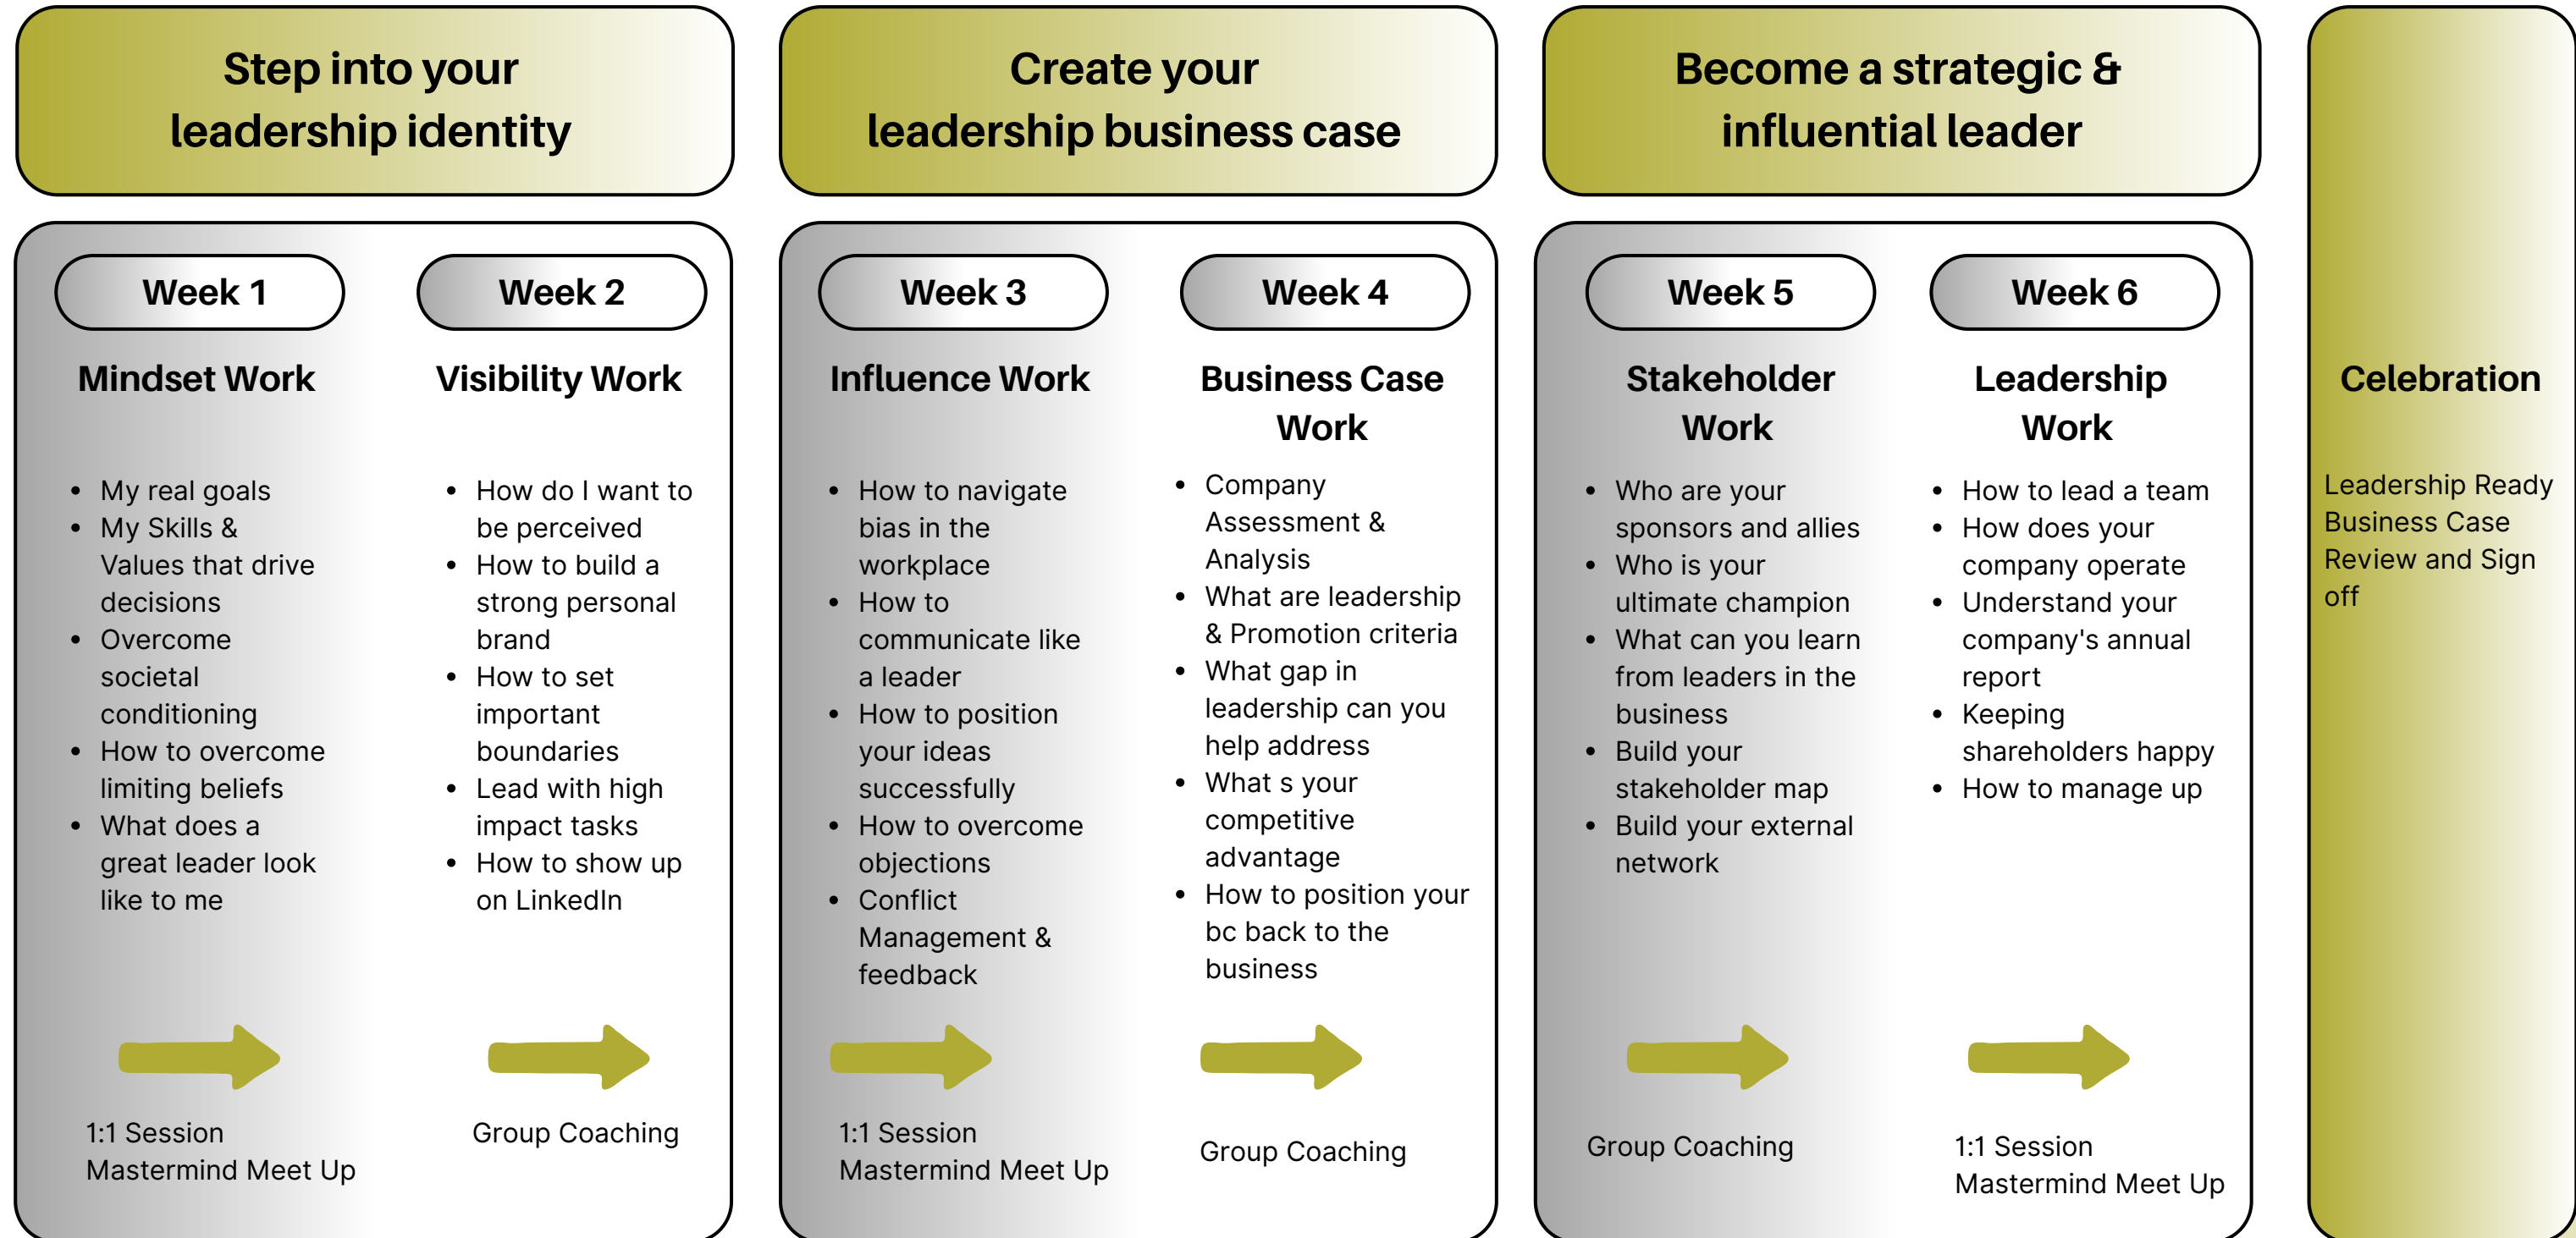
Step into your leadership identity

Week 1

Mindset Work

- My real goals
- My Skills & Values that drive decisions
- Overcome societal conditioning
- How to overcome limiting beliefs
- What does a great leader look like to me

1:1 Session
Mastermind Meet Up

Week 2

Visibility Work

- How do I want to be perceived
- How to build a strong personal brand
- How to set important boundaries
- Lead with high impact tasks
- How to show up on LinkedIn

Group Coaching

Create your leadership business case

Week 3

Influence Work

- How to navigate bias in the workplace
- How to communicate like a leader
- How to position your ideas successfully
- How to overcome objections
- Conflict Management & feedback

1:1 Session
Mastermind Meet Up

Week 4

Business Case Work

- Company Assessment & Analysis
- What are leadership & Promotion criteria
- What gap in leadership can you help address
- What s your competitive advantage
- How to position your bc back to the business

Group Coaching

Become a strategic & influential leader

Week 5

Stakeholder Work

- Who are your sponsors and allies
- Who is your ultimate champion
- What can you learn from leaders in the business
- Build your stakeholder map
- Build your external network

Group Coaching

Week 6

Leadership Work

- How to lead a team
- How does your company operate
- Understand your company's annual report
- Keeping shareholders happy
- How to manage up

1:1 Session
Mastermind Meet Up

Celebration

Leadership Ready Business Case Review and Sign off